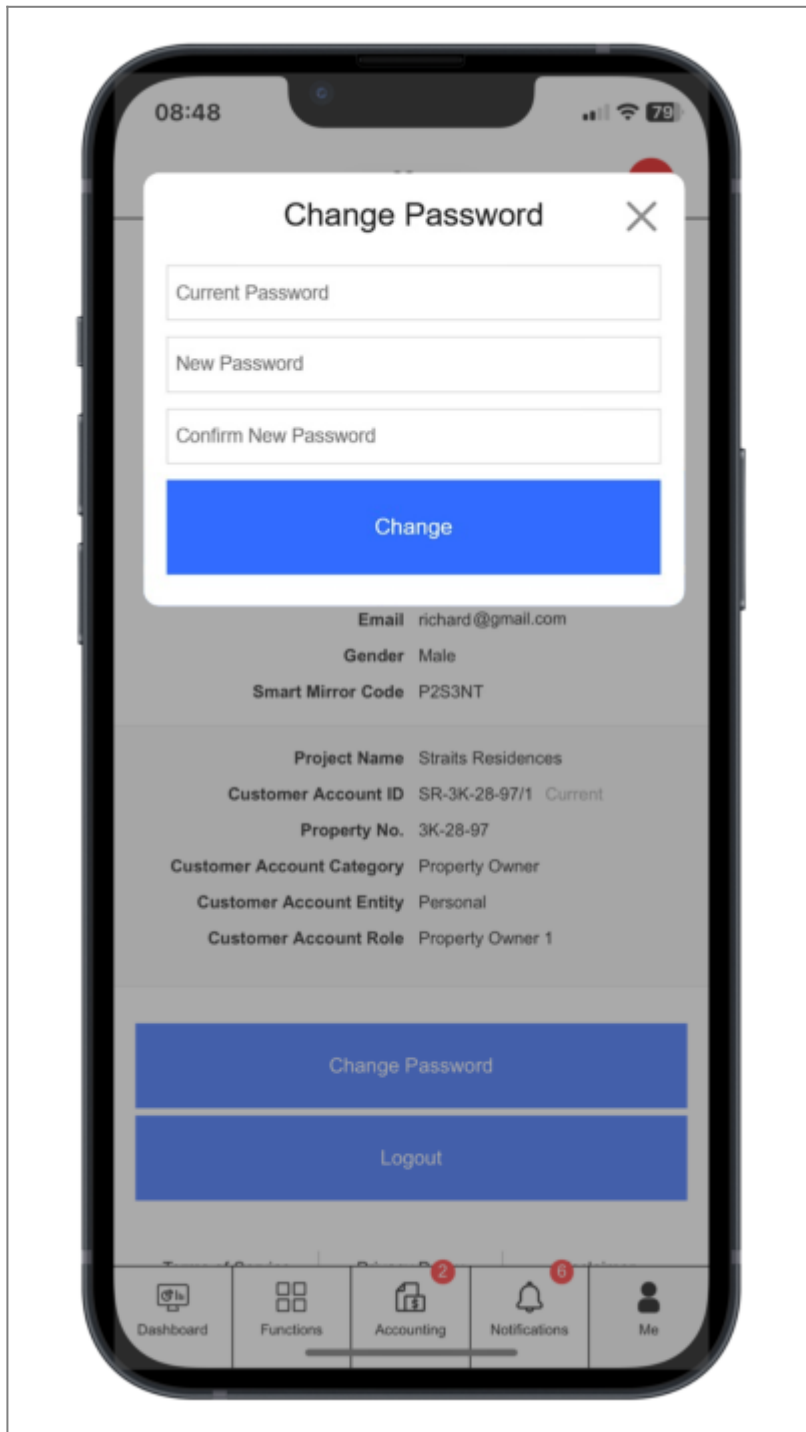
08:48

79

Change Password

Current Password

New Password

Confirm New Password

Change

Email richard@gmail.com
Gender Male
Smart Mirror Code P2S3NT

Project Name Straits Residences
Customer Account ID SR-3K-28-97/1 Current
Property No. 3K-28-97
Customer Account Category Property Owner
Customer Account Entity Personal
Customer Account Role Property Owner 1

Change Password

Logout

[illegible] | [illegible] | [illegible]

Dashboard | Functions | 2 Accounting | 6 Notifications | Me